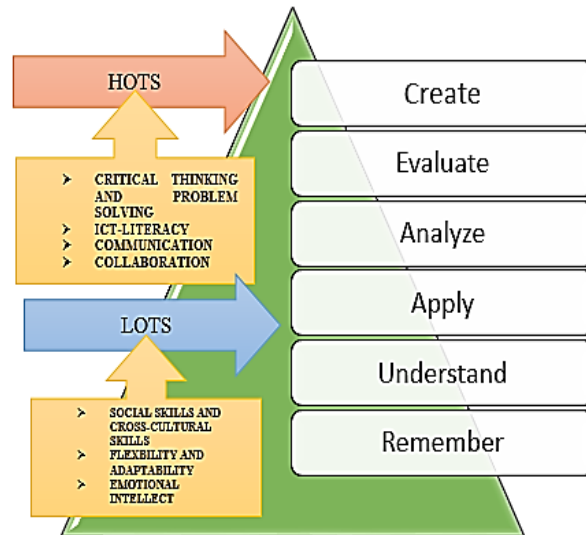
HOTS

➤ CRITICAL THINKING AND PROBLEM SOLVING
➤ ICT-LITERACY
➤ COMMUNICATION
➤ COLLABORATION

LOTS

➤ SOCIAL SKILLS AND CROSS-CULTURAL SKILLS
➤ FLEXBILITY AND ADAPTABILITY
➤ EMOTIONAL INTELLECT

Create

Evaluate

Analyze

Apply

Understand

Remember